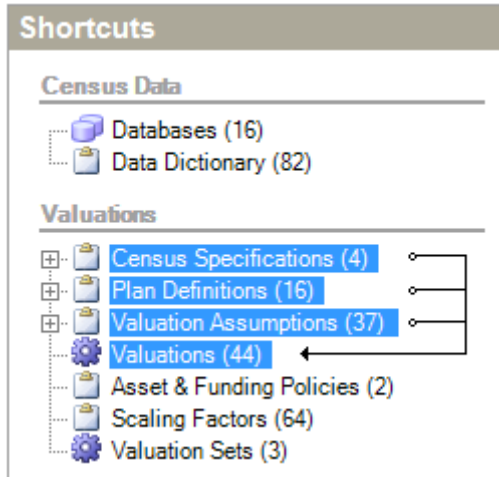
Shortcuts

Census Data

Databases (16)
Data Dictionary (82)

Valuations

Census Specifications (4)
Plan Definitions (16)
Valuation Assumptions (37)
Valuations (44)
Asset & Funding Policies (2)
Scaling Factors (64)
Valuation Sets (3)